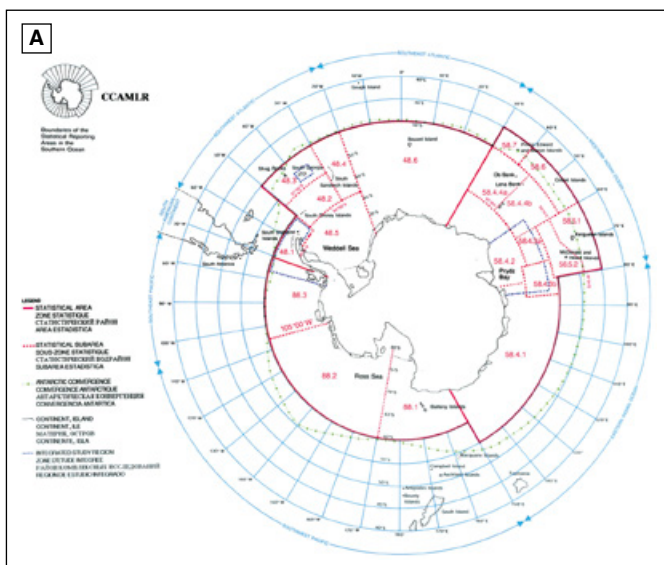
A

CCAMLR

Boundaries of the Statistical Reporting Areas in the Southern Ocean

LEGEND

STATISTICAL AREA
ZONE STATISTIQUE
СТАТИСТИЧЕСКИЙ РАЙОН
AREA ESTADISTICA

STATISTICAL SUBAREA
SOUS-ZONE STATISTIQUE
СТАТИСТИЧЕСКИЙ ПОДРАЙОН
SUBAREA ESTADISTICA

ANTARCTIC CONVERGENCE
CONVERGENCE ANTARCTIQUE
АНТАРКТИЧЕСКАЯ КОНВЕРГЕНЦИЯ
CONVERGENCIA ANTARTICA

CONTINENT, ISLAND
CONTINENT, ILE
МАТЕРИК, ОСТРОВ
CONTINENTE, ISLA

INTEGRATED STUDY REGION
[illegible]
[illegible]
REGIONES ESTUDIO INTEGRADO

48.6
48.4
48.3
48.2
48.5
48.1
48.3
88.3
88.2
88.1
58.7
58.6
58.5.1
58.5.2
58.4.4a
58.4.4b
58.4.3a
58.4.3b
58.4.2
58.4.1
Weddell Sea
Ross Sea
Prydz Bay
Bouvet Island
Gough Island
South Sandwich Islands
South Georgia
South Orkney Islands
South Shetland Islands
Shag Rocks
Ob Bank
Lena Bank
Crozet Islands
Kerguelen Islands
Heard and McDonald Islands
Balleny Islands
Campbell Island
Auckland Islands
Macquarie Island
Tasmania
South Island
105°00'W
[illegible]